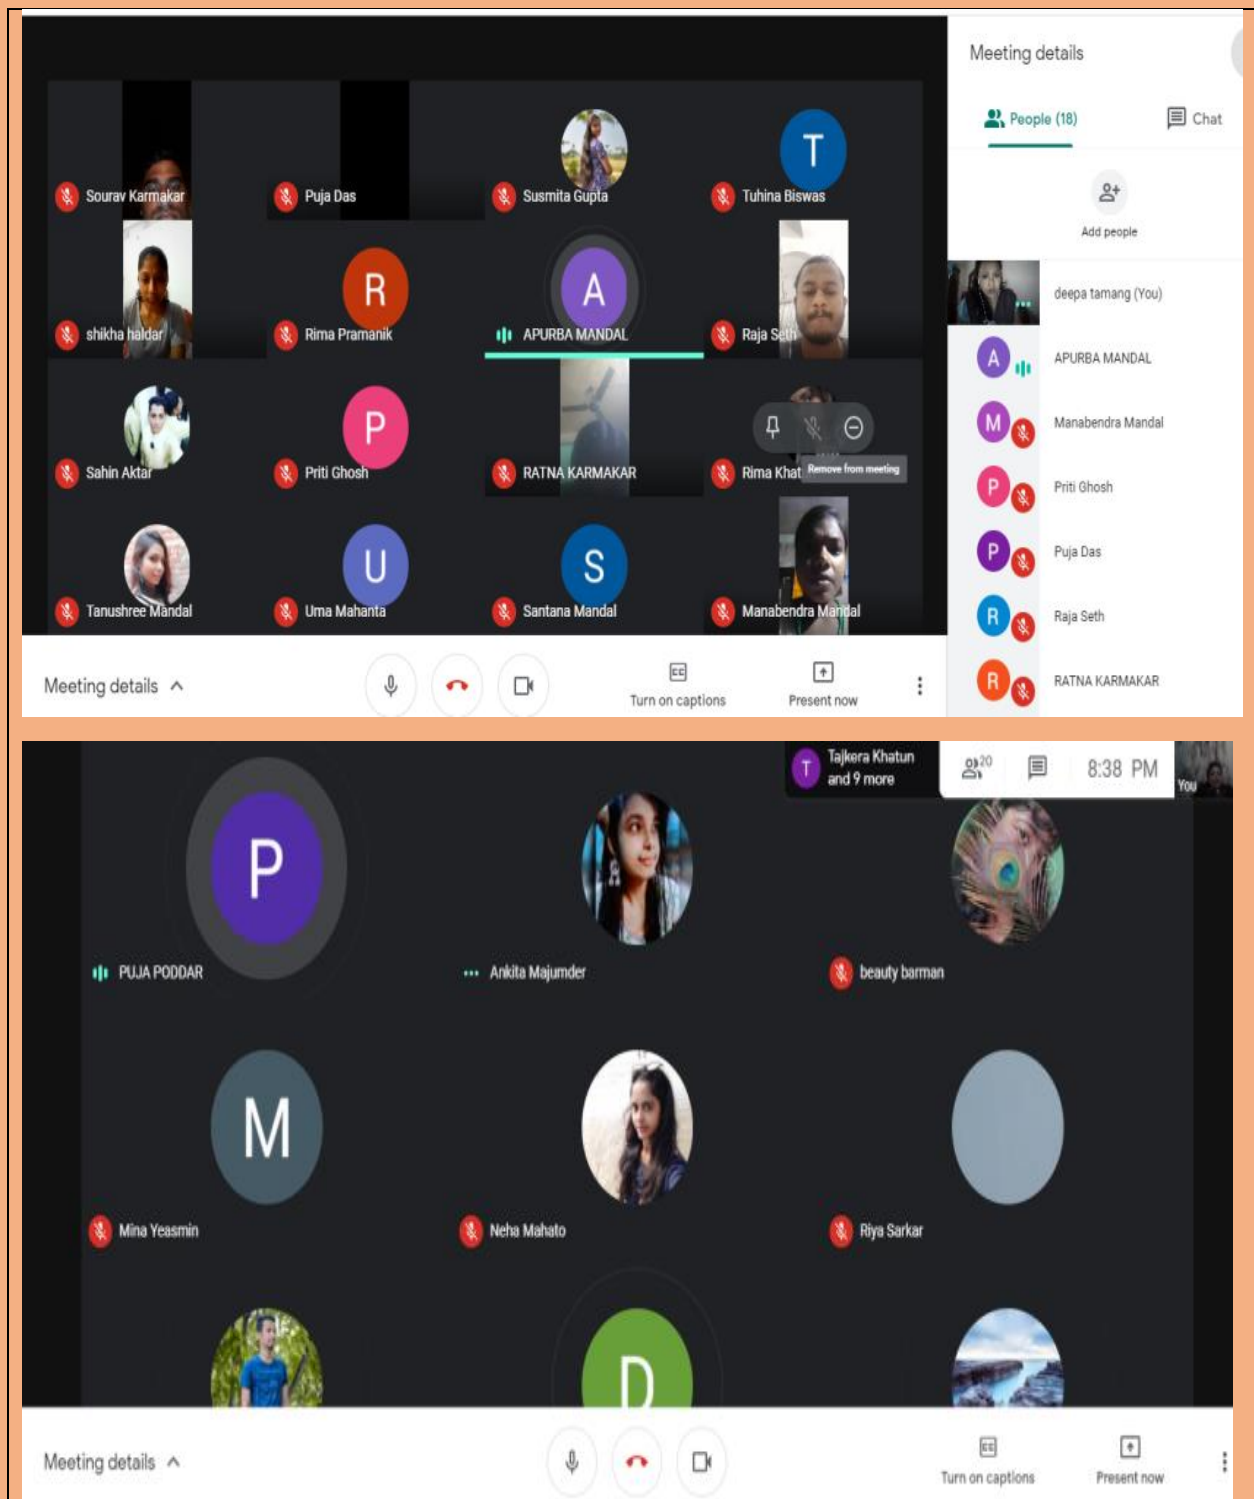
Sourav Karmakar
Puja Das
Susmita Gupta
T
Tuhina Biswas
shikha haldar
R
Rima Pramanik
A
APURBA MANDAL
Raja Seth
Sahin Aktar
P
Priti Ghosh
RATNA KARMAKAR
Rima Khat
Remove from meeting
Tanushree Mandal
U
Uma Mahanta
S
Santana Mandal
Manabendra Mandal

Meeting details
People (18)
Chat
Add people
deepa tamang (You)
A
APURBA MANDAL
M
Manabendra Mandal
P
Priti Ghosh
P
Puja Das
R
Raja Seth
R
RATNA KARMAKAR

Meeting details
Turn on captions
Present now

T
Tajkera Khatun and 9 more
20
8:38 PM
You
P
PUJA PODDAR
Ankita Majumder
beauty barman
M
Mina Yeasmin
Neha Mahato
Riya Sarkar
D

Meeting details
Turn on captions
Present now